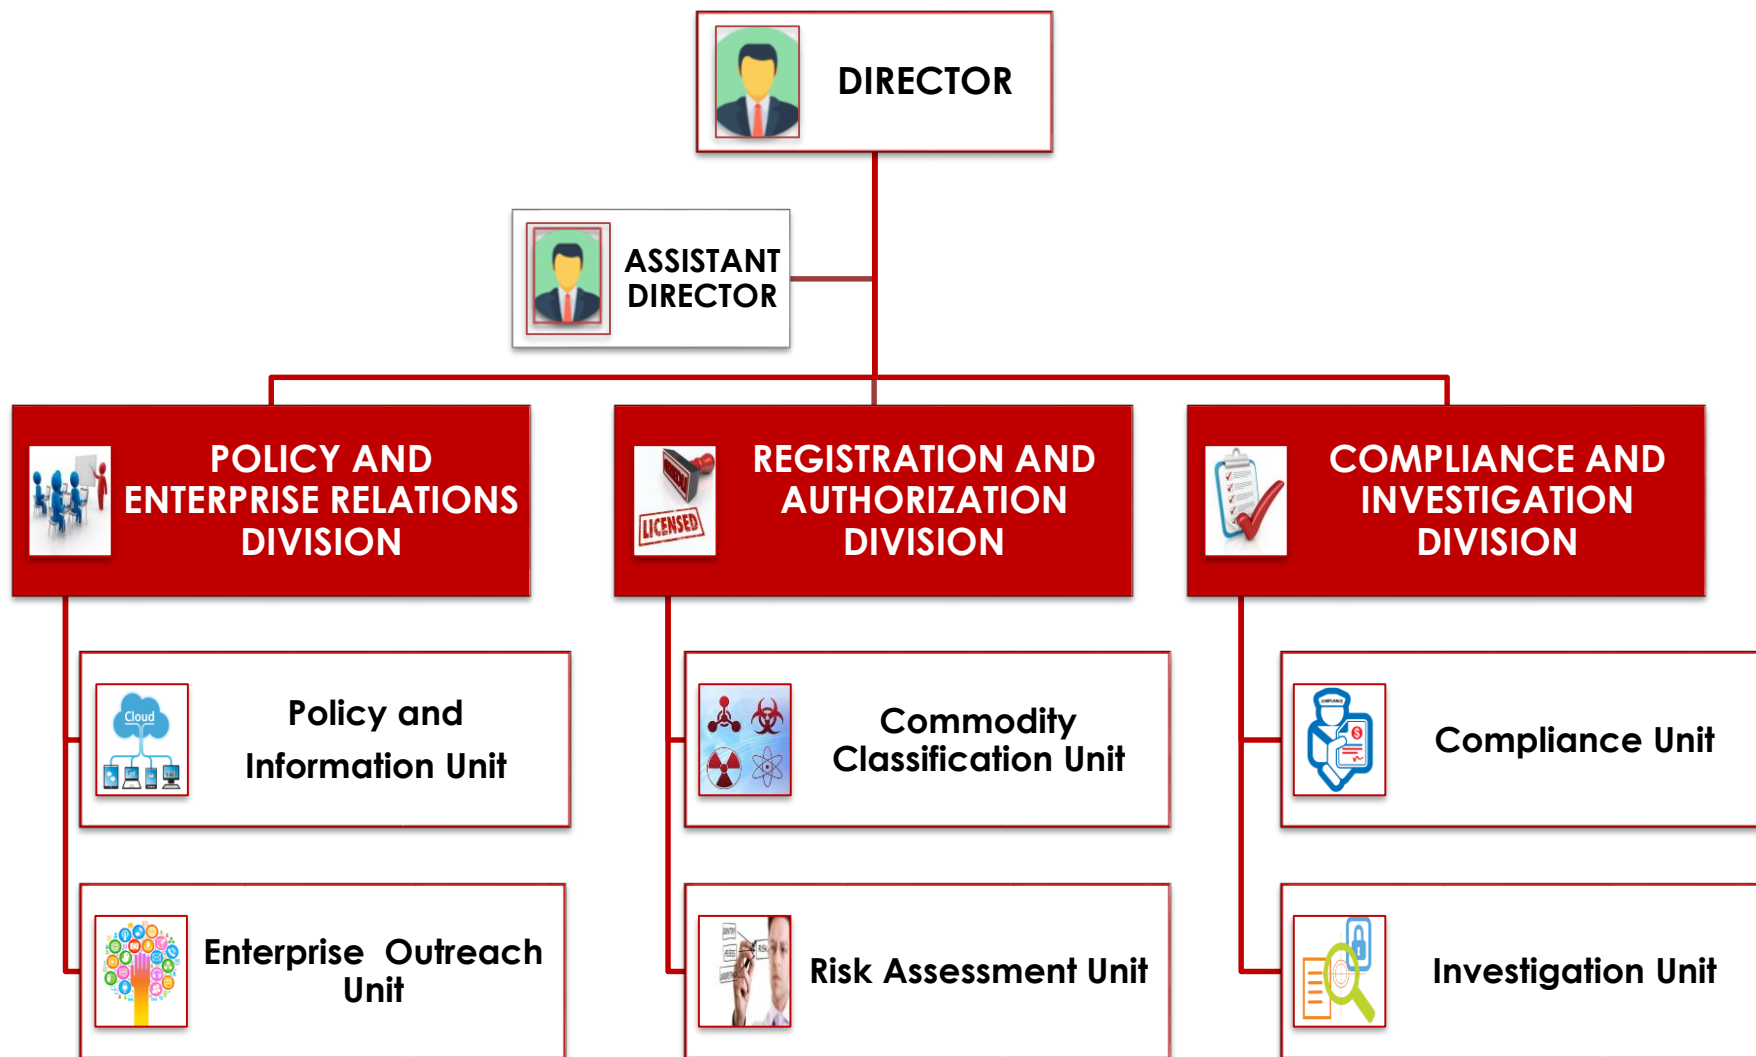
DIRECTOR

ASSISTANT DIRECTOR

POLICY AND ENTERPRISE RELATIONS DIVISION

REGISTRATION AND AUTHORIZATION DIVISION

COMPLIANCE AND INVESTIGATION DIVISION

Cloud

Policy and Information Unit

Enterprise Outreach Unit

LICENSED

Commodity Classification Unit

Risk Assessment Unit

Compliance Unit

Investigation Unit